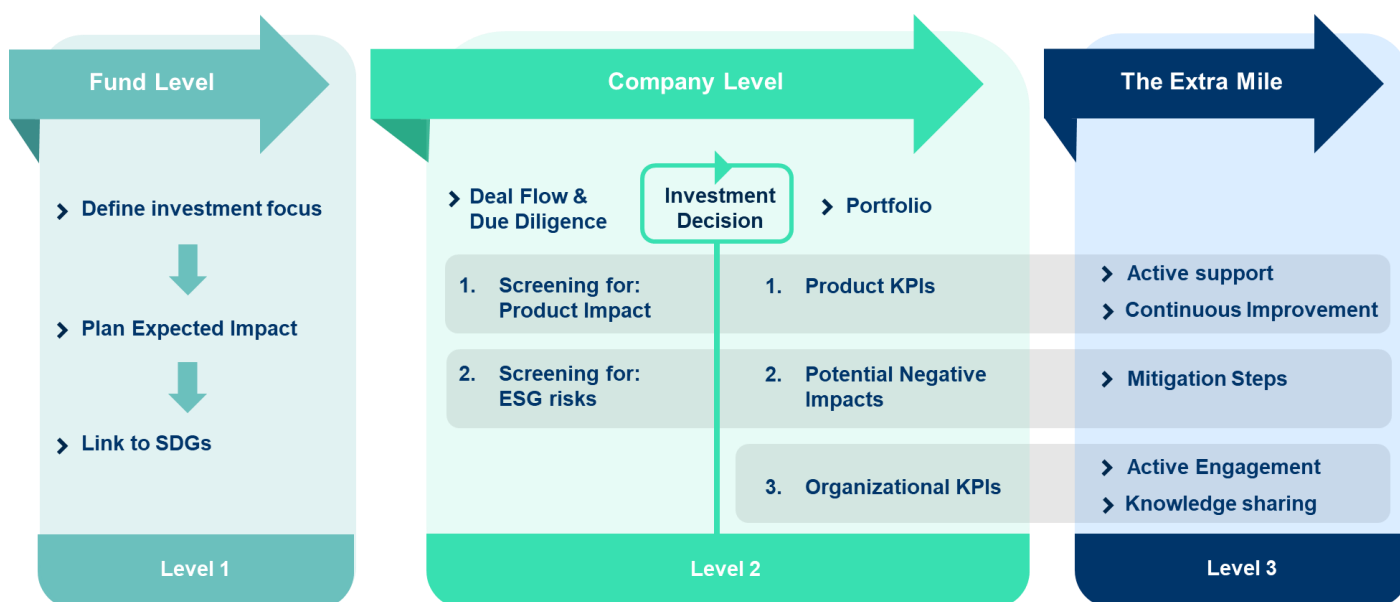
Fund Level

Define investment focus

Plan Expected Impact

Link to SDGs

Level 1

Company Level

Deal Flow & Due Diligence

Investment Decision

Portfolio

1. Screening for: Product Impact

1. Product KPIs

2. Screening for: ESG risks

2. Potential Negative Impacts

3. Organizational KPIs

Level 2

The Extra Mile

Active support

Continuous Improvement

Mitigation Steps

Active Engagement

Knowledge sharing

Level 3